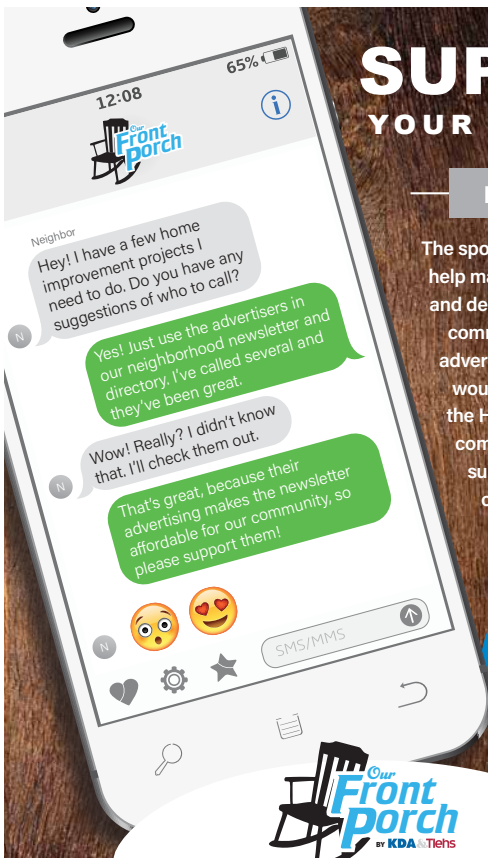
65%

12:08

Our Front Porch

Neighbor

Hey! I have a few home improvement projects I need to do. Do you have any suggestions of who to call?

N

Yes! Just use the advertisers in our neighborhood newsletter and directory. I've called several and they've been great.

Wow! Really? I didn't know that. I'll check them out.

N

That's great, because their advertising makes the newsletter affordable for our community, so please support them!

N

SMS/MMS

SUP
YOUR

The spo
help ma
and de
comm
adver
wou
the H
com
su
d

Our Front Porch BY KDA Tlehs